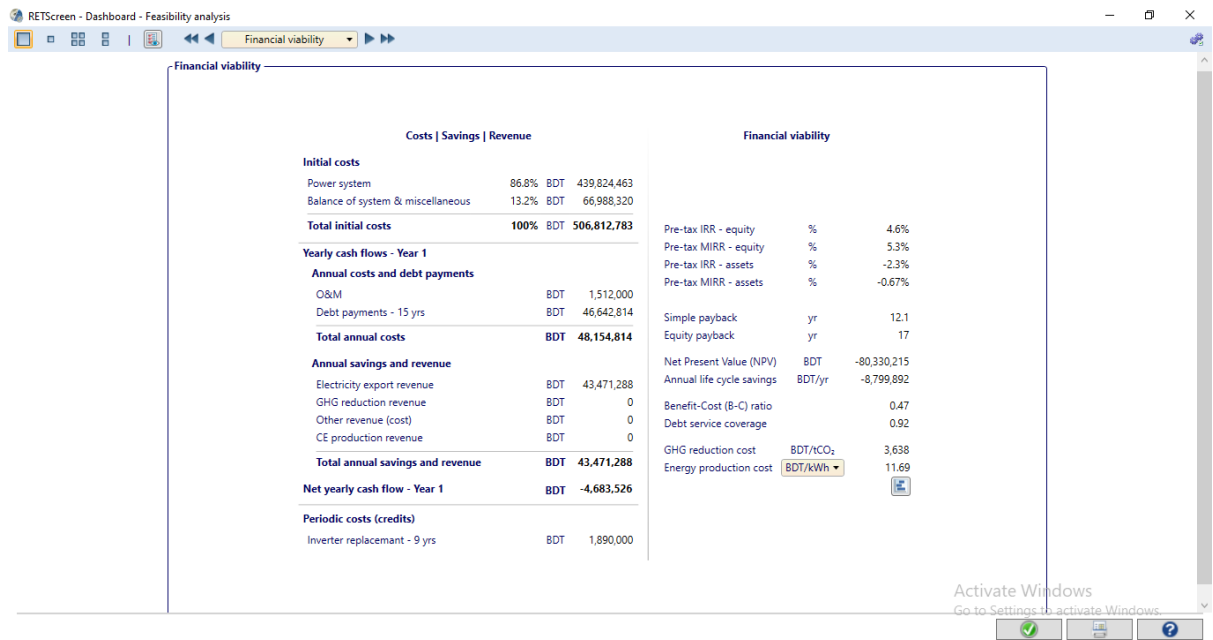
RETScreen - Dashboard - Feasibility analysis

Financial viability

Financial viability

Costs | Savings | Revenue

Initial costs

| | | | |
|---|---|---|---|
| Power system | 86.8% | BDT | 439,824,463 |
| Balance of system & miscellaneous | 13.2% | BDT | 66,988,320 |
| Total initial costs | 100% | BDT | 506,812,783 |

Yearly cash flows - Year 1

Annual costs and debt payments

| | | |
|---|---|---|
| O&M | BDT | 1,512,000 |
| Debt payments - 15 yrs | BDT | 46,642,814 |
| Total annual costs | BDT | 48,154,814 |

Annual savings and revenue

| | | |
|---|---|---|
| Electricity export revenue | BDT | 43,471,288 |
| GHG reduction revenue | BDT | 0 |
| Other revenue (cost) | BDT | 0 |
| CE production revenue | BDT | 0 |
| Total annual savings and revenue | BDT | 43,471,288 |

| | | |
|---|---|---|
| Net yearly cash flow - Year 1 | BDT | -4,683,526 |

Periodic costs (credits)

| | | |
|---|---|---|
| Inverter replacemant - 9 yrs | BDT | 1,890,000 |

Financial viability

| | | |
|---|---|---|
| Pre-tax IRR - equity | % | 4.6% |
| Pre-tax MIRR - equity | % | 5.3% |
| Pre-tax IRR - assets | % | -2.3% |
| Pre-tax MIRR - assets | % | -0.67% |
| Simple payback | yr | 12.1 |
| Equity payback | yr | 17 |
| Net Present Value (NPV) | BDT | -80,330,215 |
| Annual life cycle savings | BDT/yr | -8,799,892 |
| Benefit-Cost (B-C) ratio | | 0.47 |
| Debt service coverage | | 0.92 |
| GHG reduction cost | BDT/tCO$_2$ | 3,638 |
| Energy production cost | BDT/kWh | 11.69 |

Activate Windows
Go to Settings to activate Windows.